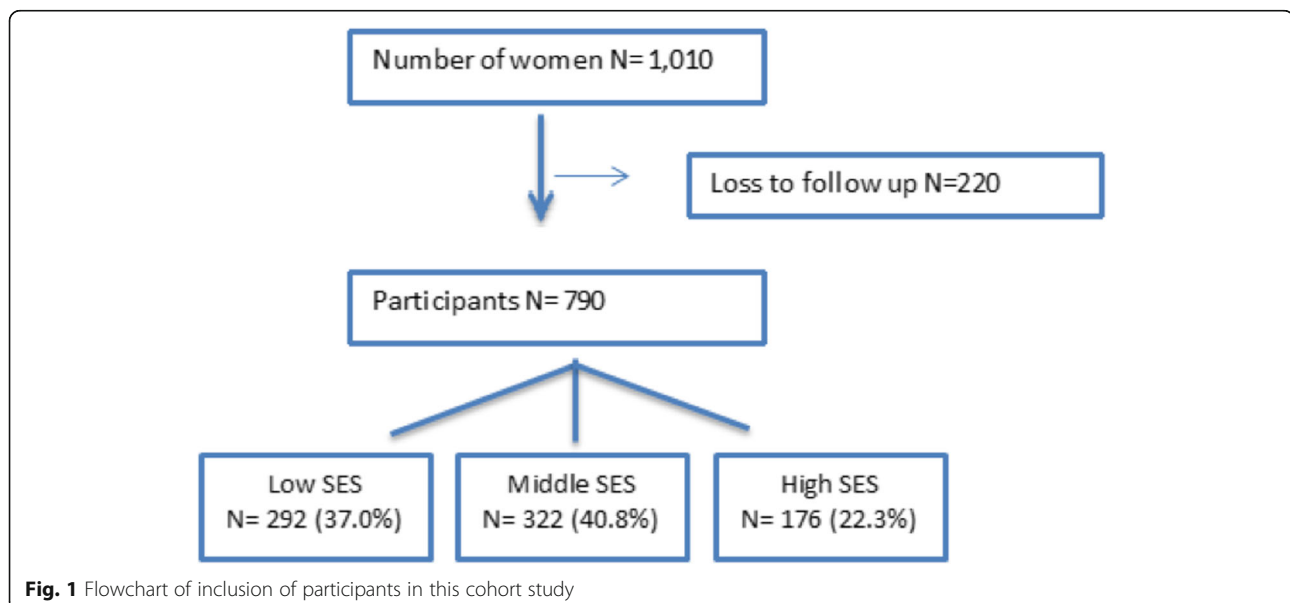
Number of women N= 1,010

Loss to follow up N=220

Participants N= 790

Low SES
N= 292 (37.0%)

Middle SES
N= 322 (40.8%)

High SES
N= 176 (22.3%)

**Fig. 1** Flowchart of inclusion of participants in this cohort study